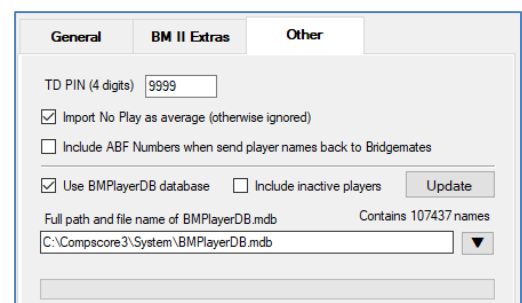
General
BM II Extras
Other

TD PIN (4 digits) 9999

Import No Play as average (otherwise ignored)

Include ABF Numbers when send player names back to Bridgemates

Use BMPlayerDB database
Include inactive players
Update

Full path and file name of BMPlayerDB.mdb
Contains 107437 names

C:\Compscore3\System\BMPlayerDB.mdb